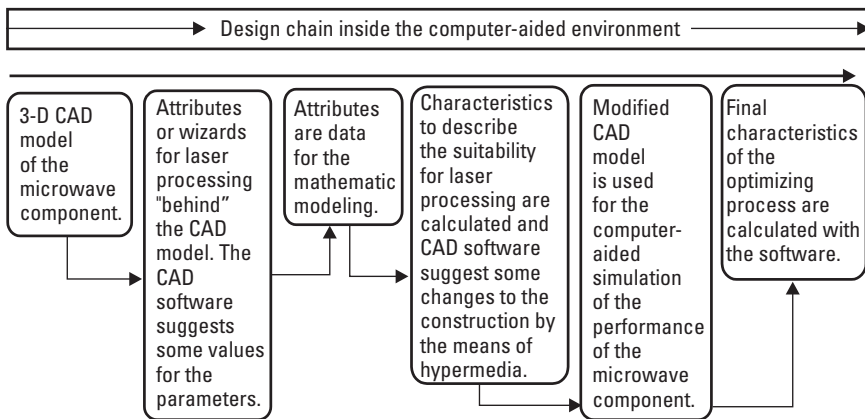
Design chain inside the computer-aided environment

3-D CAD model of the microwave component.

Attributes or wizards for laser processing "behind" the CAD model. The CAD software suggests some values for the parameters.

Attributes are data for the mathematic modeling.

Characteristics to describe the suitability for laser processing are calculated and CAD software suggest some changes to the construction by the means of hypermedia.

Modified CAD model is used for the computer-aided simulation of the performance of the microwave component.

Final characteristics of the optimizing process are calculated with the software.